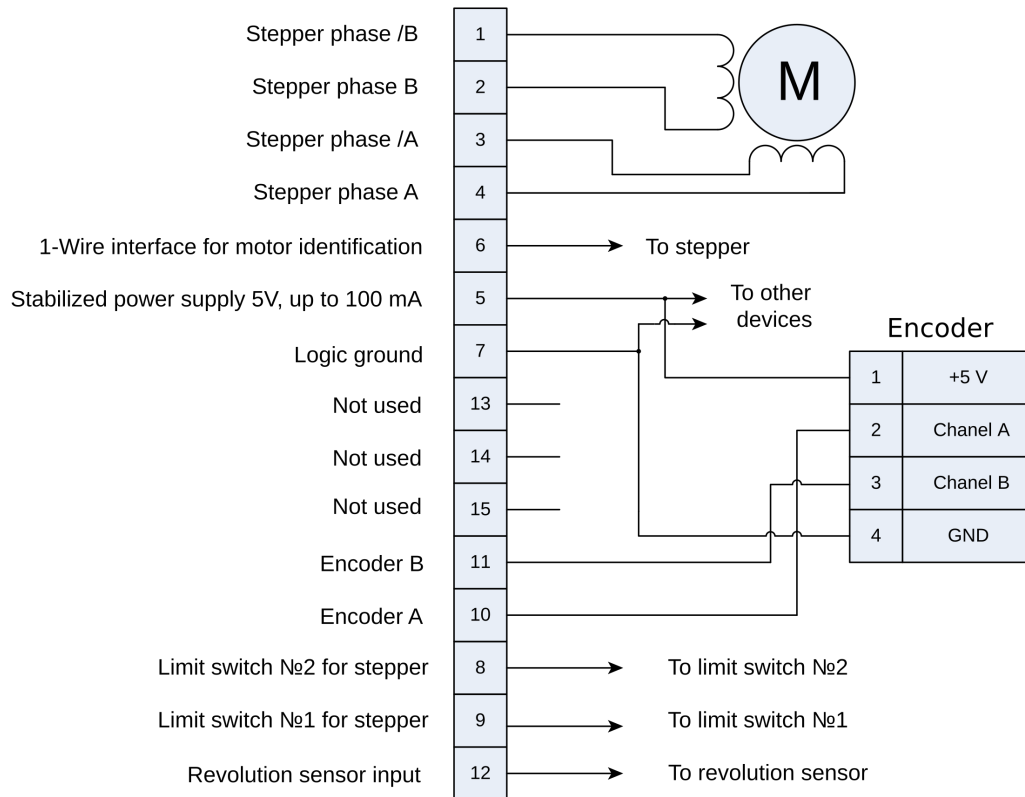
Stepper phase /B 1
Stepper phase B 2
Stepper phase /A 3
Stepper phase A 4
1-Wire interface for motor identification 6
Stabilized power supply 5V, up to 100 mA 5
Logic ground 7
Not used 13
Not used 14
Not used 15
Encoder B 11
Encoder A 10
Limit switch №2 for stepper 8
Limit switch №1 for stepper 9
Revolution sensor input 12

M

To stepper

To other devices

Encoder

| 1 | +5 V |
|---|---|
| 2 | Chanel A |
| 3 | Chanel B |
| 4 | GND |

To limit switch №2

To limit switch №1

To revolution sensor